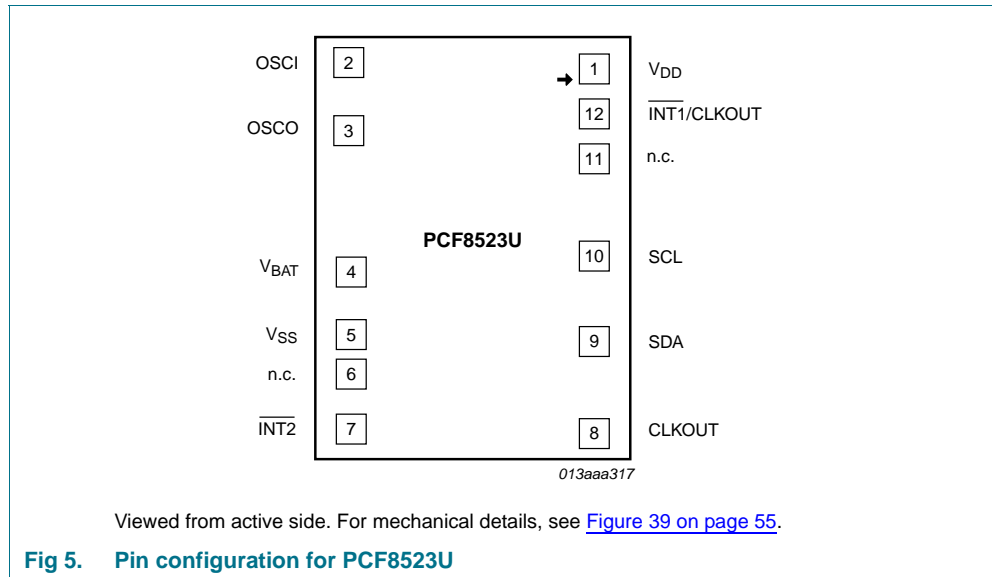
OSCI 2
OSCO 3
$V_{BAT}$ 4
$V_{SS}$ 5
n.c. 6
$\overline{INT2}$ 7

1 $V_{DD}$
12 $\overline{INT1}$/CLKOUT
11 n.c.
10 SCL
9 SDA
8 CLKOUT

PCF8523U

013aaa317

Viewed from active side. For mechanical details, see Figure 39 on page 55.

Fig 5. Pin configuration for PCF8523U